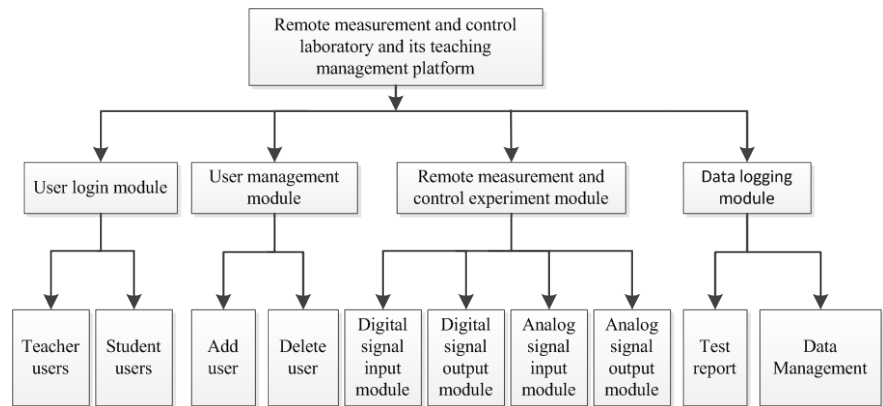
Remote measurement and control laboratory and its teaching management platform

User login module

User management module

Remote measurement and control experiment module

Data logging module

Teacher users

Student users

Add user

Delete user

Digital signal input module

Digital signal output module

Analog signal input module

Analog signal output module

Test report

Data Management